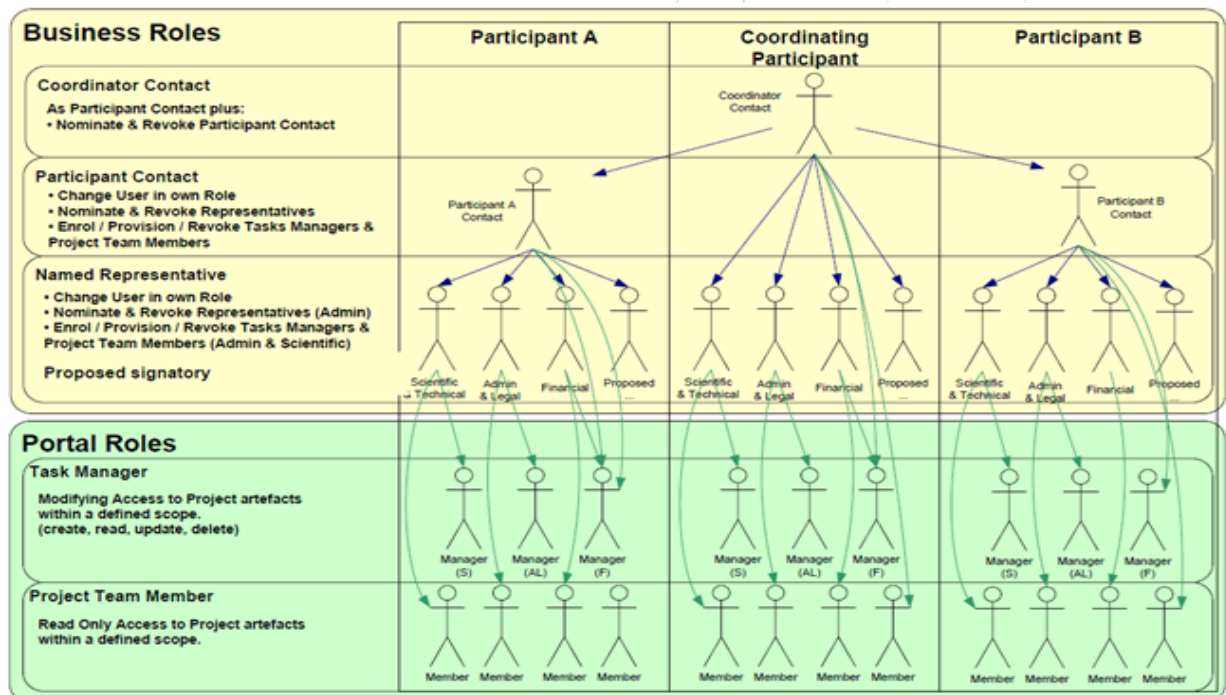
Business Roles

Participant A

Coordinating Participant

Participant B

Coordinator Contact

As Participant Contact plus:
• Nominate & Revoke Participant Contact

Coordinator Contact

Participant Contact

• Change User in own Role
• Nominate & Revoke Representatives
• Enrol / Provision / Revoke Tasks Managers & Project Team Members

Participant A Contact

Participant B Contact

Named Representative

• Change User in own Role
• Nominate & Revoke Representatives (Admin)
• Enrol / Provision / Revoke Tasks Managers & Project Team Members (Admin & Scientific)

Proposed signatory

Scientific & Technical

Admin & Legal

Financial

Proposed ...

Scientific & Technical

Admin & Legal

Financial

Proposed ...

Scientific & Technical

Admin & Legal

Financial

Proposed ...

Portal Roles

Task Manager

Modifying Access to Project artefacts within a defined scope. (create, read, update, delete)

Manager (S)

Manager (AL)

Manager (F)

Manager (S)

Manager (AL)

Manager (F)

Manager (S)

Manager (AL)

Manager (F)

Project Team Member

Read Only Access to Project artefacts within a defined scope.

Member

Member

Member

Member

Member

Member

Member

Member

Member

Member

Member

Member